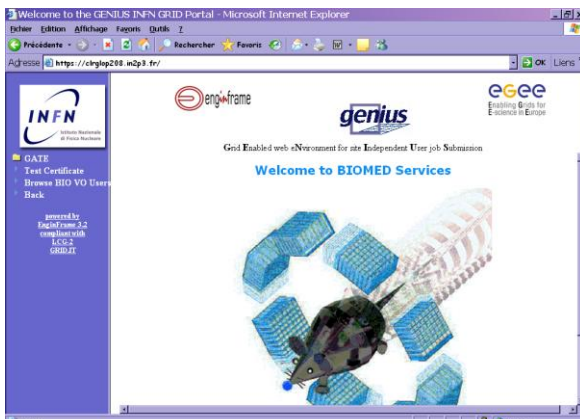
Welcome to the GENIUS INFN GRID Portal - Microsoft Internet Explorer

Fichier Edition Affichage Favoris Outils ?

Précédente Rechercher Favoris

Adresse https://clrglop208.in2p3.fr/ OK Liens

INFN
Istituto Nazionale di Fisica Nucleare

enginframe

genius

egee
Enabling Grids for E-science in Europe

Grid Enabled web eNvironment for site Independent User job Submission

Welcome to BIOMED Services

GATE
Test Certificate
Browse BIO VO Users
Back

powered by
EnginFrame 3.2
compliant with
LCG-2
GRID.IT